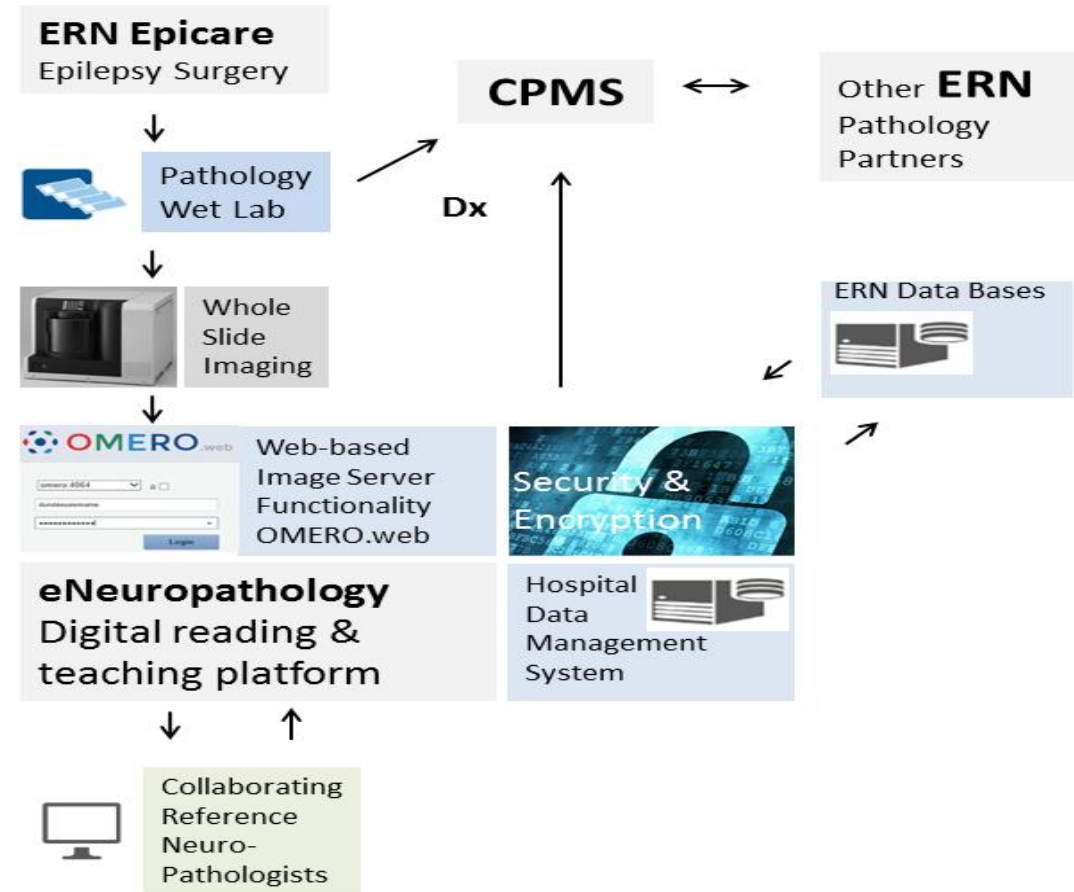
ERN Epicare
Epilepsy Surgery

CPMS

Other ERN
Pathology
Partners

Pathology
Wet Lab

Dx

ERN Data Bases

Whole
Slide
Imaging

OMERO.web

omero.4064

Login

Web-based
Image Server
Functionality
OMERO.web

Security &
Encryption

eNeuropathology
Digital reading &
teaching platform

Hospital
Data
Management
System

Collaborating
Reference
Neuro-
Pathologists